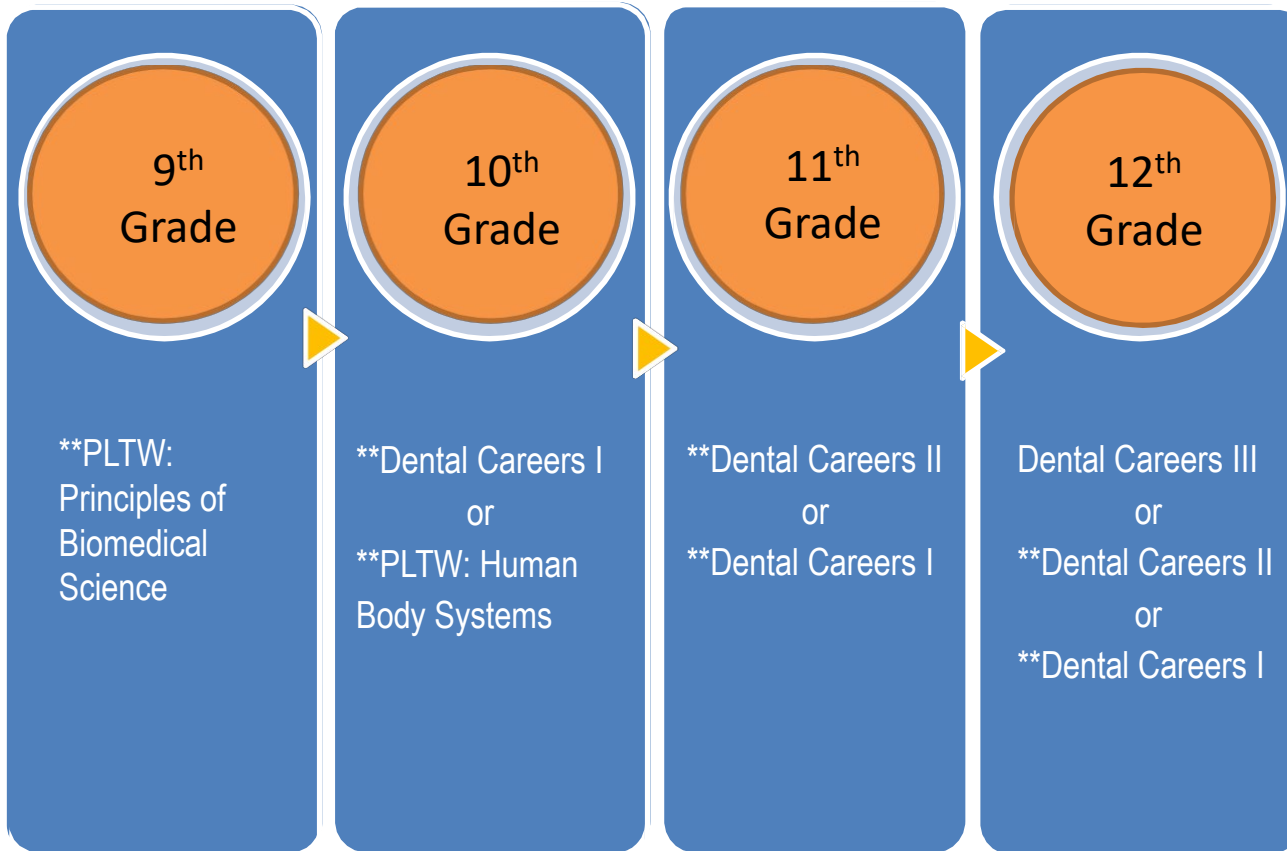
9$^{th}$ Grade

**PLTW: Principles of Biomedical Science

10$^{th}$ Grade

**Dental Careers I
or
**PLTW: Human Body Systems

11$^{th}$ Grade

**Dental Careers II
or
**Dental Careers I

12$^{th}$ Grade

Dental Careers III
or
**Dental Careers II
or
**Dental Careers I